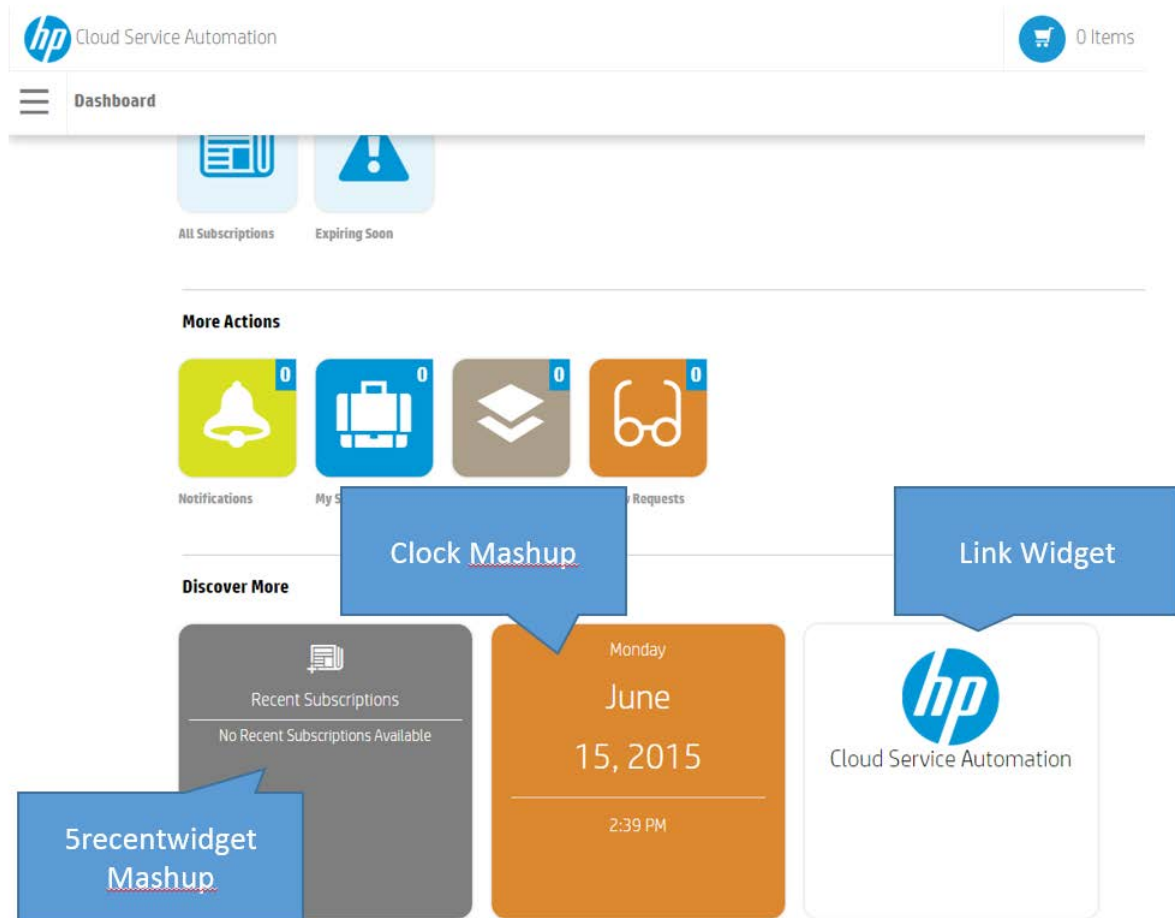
hp Cloud Service Automation

0 Items

Dashboard

All Subscriptions

Expiring Soon

More Actions

0

0

0

0

Notifications

My S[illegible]

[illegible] Requests

Clock Mashup

Link Widget

Discover More

Recent Subscriptions

No Recent Subscriptions Available

Monday

June

15, 2015

2:39 PM

hp

Cloud Service Automation

5recentwidget Mashup